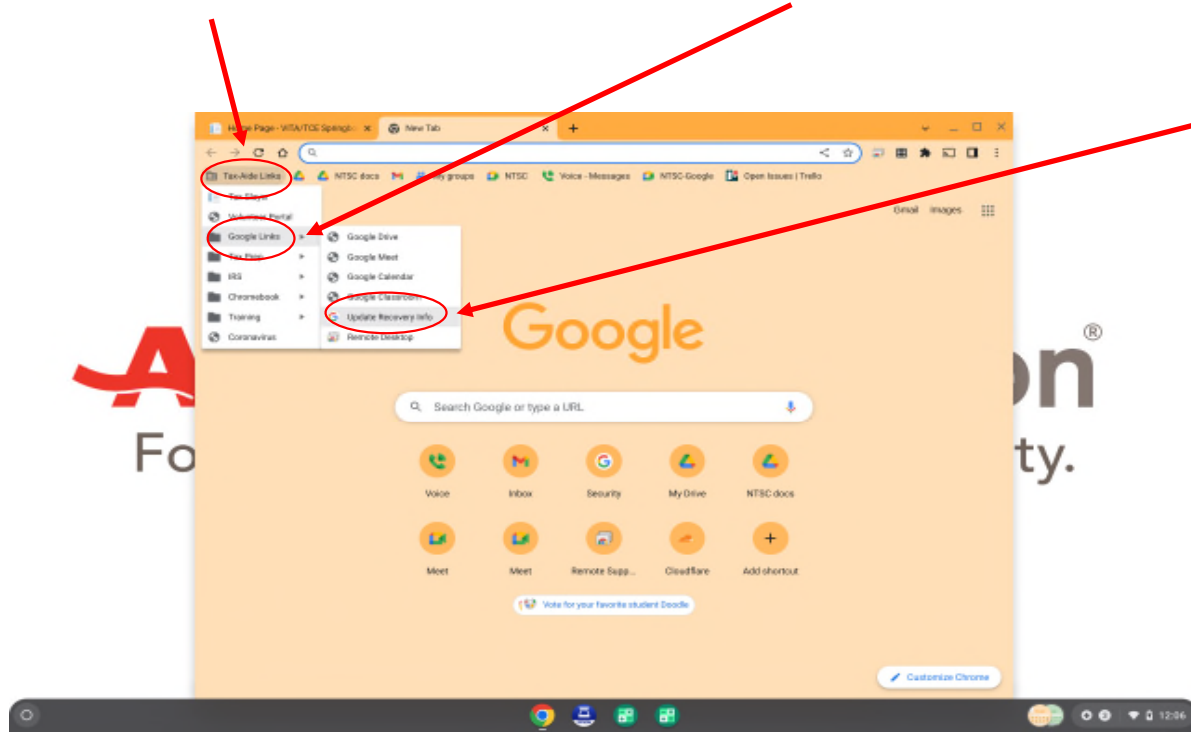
Home Page - VITA/TCE Springf... New Tab +

Tax-Aide Links NTSC docs My groups NTSC Voice - Messages NTSC-Google Open Issues | Trello

Tax Slayer
Volunteer Portal
Google Links
Tax Prep
IRS
Chromebook
Training
Coronavirus

Google Drive
Google Meet
Google Calendar
Google Classroom
Update Recovery Info
Remote Desktop

Gmail Images

Google

Search Google or type a URL

Voice Inbox Security My Drive NTSC docs
Meet Meet Remote Supp... Cloudflare Add shortcut

Vote for your favorite student Doodle

Customize Chrome

A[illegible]on®
Fo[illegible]ty.

12:06